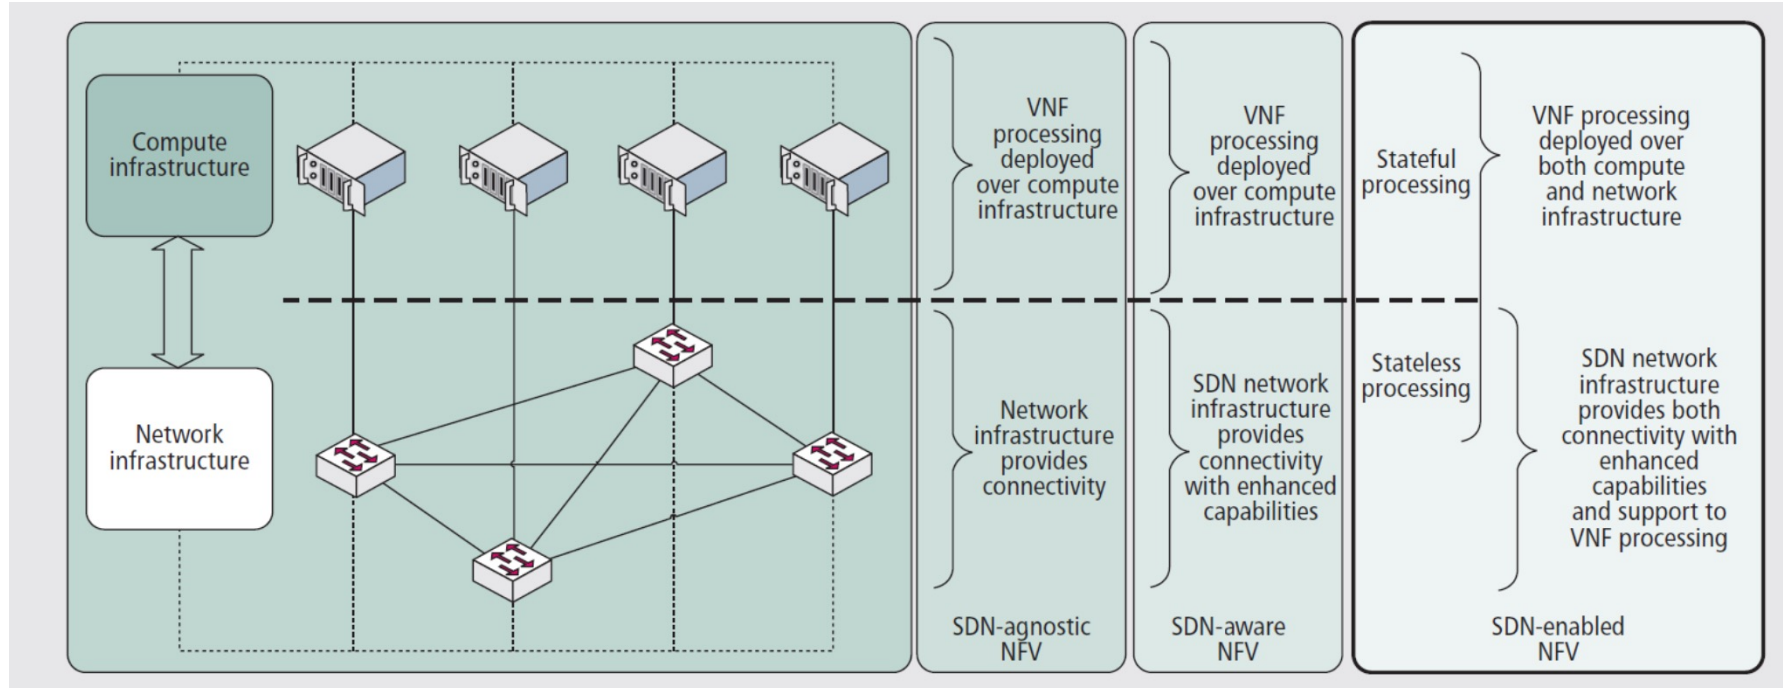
Compute infrastructure

Network infrastructure

VNF processing deployed over compute infrastructure

Network infrastructure provides connectivity

SDN-agnostic NFV

VNF processing deployed over compute infrastructure

SDN network infrastructure provides connectivity with enhanced capabilities

SDN-aware NFV

Stateful processing

VNF processing deployed over both compute and network infrastructure

Stateless processing

SDN network infrastructure provides both connectivity with enhanced capabilities and support to VNF processing

SDN-enabled NFV